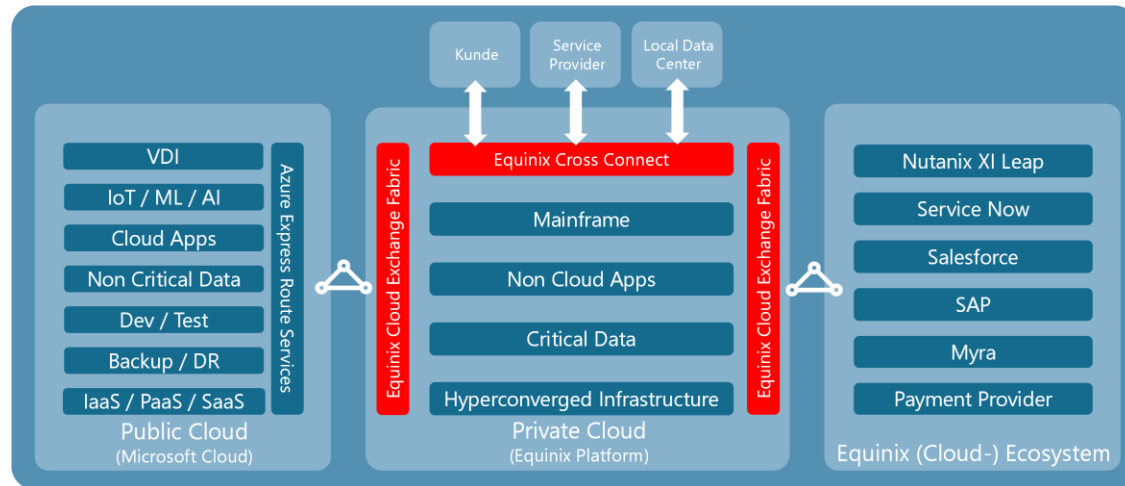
Kunde

Service Provider

Local Data Center

VDI

IoT / ML / AI

Cloud Apps

Non Critical Data

Dev / Test

Backup / DR

IaaS / PaaS / SaaS

Azure Express Route Services

Public Cloud
(Microsoft Cloud)

Equinix Cloud Exchange Fabric

Equinix Cross Connect

Mainframe

Non Cloud Apps

Critical Data

Hyperconverged Infrastructure

Equinix Cloud Exchange Fabric

Private Cloud
(Equinix Platform)

Nutanix XI Leap

Service Now

Salesforce

SAP

Myra

Payment Provider

Equinix (Cloud-) Ecosystem